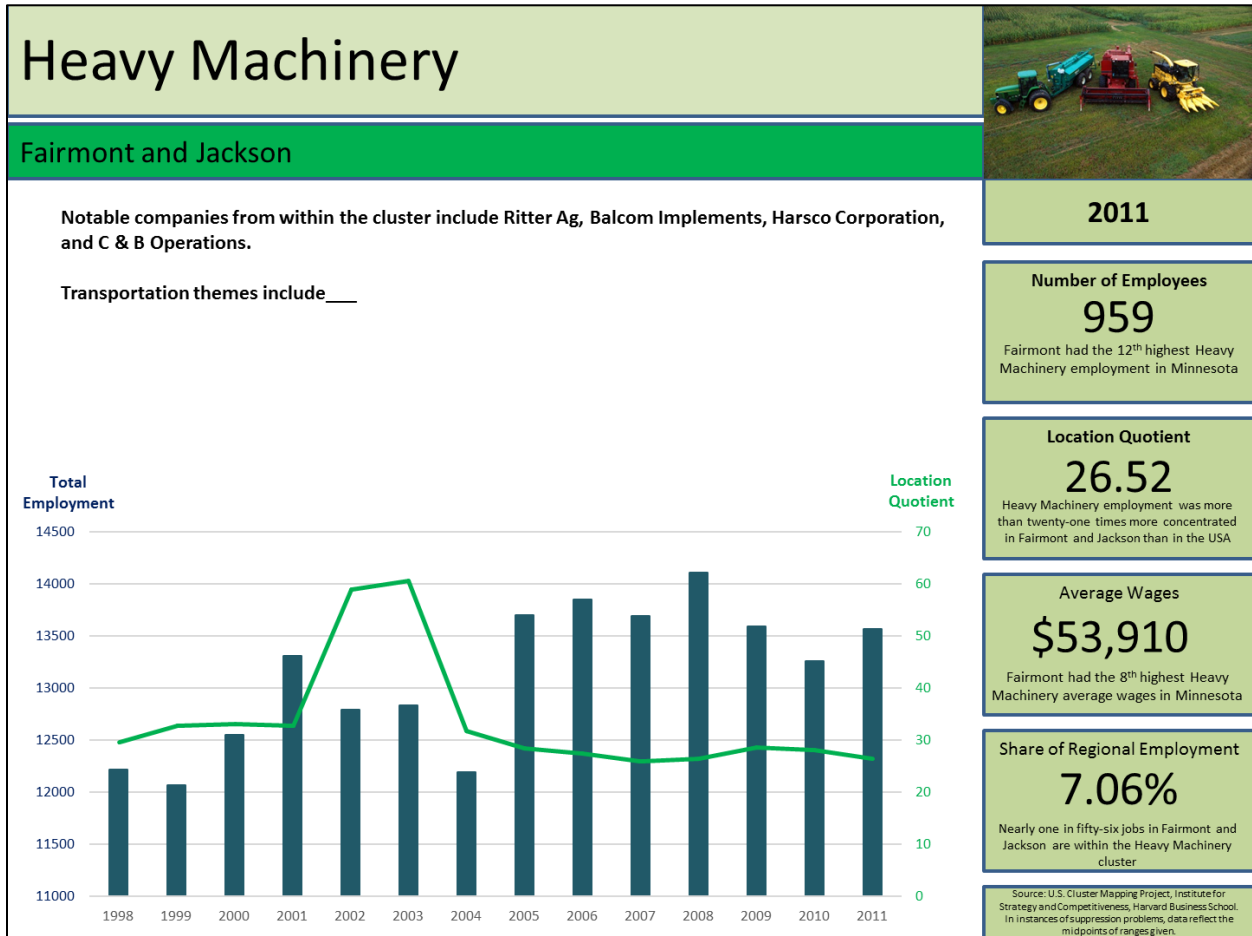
Heavy Machinery

Fairmont and Jackson

Notable companies from within the cluster include Ritter Ag, Balcom Implements, Harsco Corporation, and C & B Operations.

Transportation themes include___

Total Employment

Location Quotient

14500
14000
13500
13000
12500
12000
11500
11000

70
60
50
40
30
20
10
0

1998 1999 2000 2001 2002 2003 2004 2005 2006 2007 2008 2009 2010 2011

2011

Number of Employees
959
Fairmont had the 12$^{th}$ highest Heavy Machinery employment in Minnesota

Location Quotient
26.52
Heavy Machinery employment was more than twenty-one times more concentrated in Fairmont and Jackson than in the USA

Average Wages
$53,910
Fairmont had the 8$^{th}$ highest Heavy Machinery average wages in Minnesota

Share of Regional Employment
7.06%
Nearly one in fifty-six jobs in Fairmont and Jackson are within the Heavy Machinery cluster

Source: U.S. Cluster Mapping Project, Institute for Strategy and Competitiveness, Harvard Business School. In instances of suppression problems, data reflect the midpoints of ranges given.